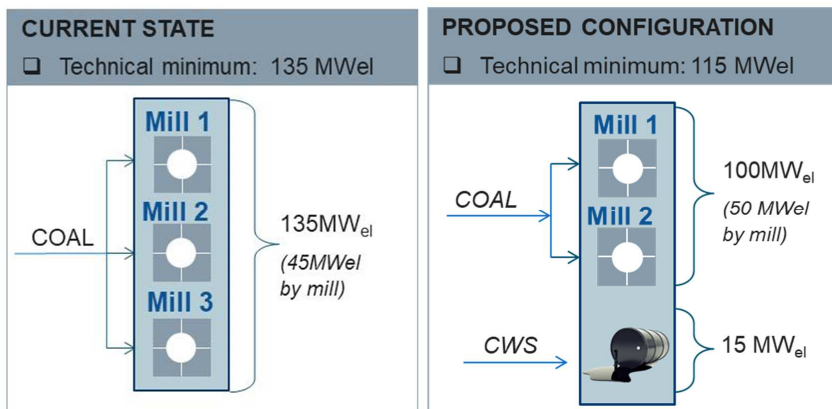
CURRENT STATE

❑ Technical minimum: 135 MWel

Mill 1

Mill 2

Mill 3

COAL

135MW$_{el}$

(45MWel by mill)

PROPOSED CONFIGURATION

❑ Technical minimum: 115 MWel

Mill 1

Mill 2

COAL

100MW$_{el}$

(50 MWel by mill)

CWS

15 MW$_{el}$